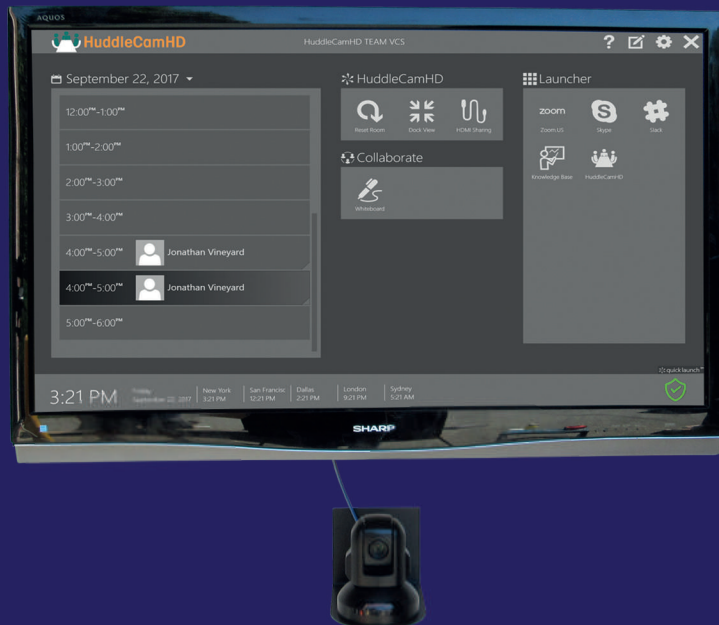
AQUOS

HuddleCamHD

HuddleCamHD TEAM VCS

? ✎ ⚙ ✕

September 22, 2017

12:00PM-1:00PM

1:00PM-2:00PM

2:00PM-3:00PM

3:00PM-4:00PM

4:00PM-5:00PM Jonathan Vineyard

4:00PM-5:00PM Jonathan Vineyard

5:00PM-6:00PM

HuddleCamHD

Reset Room

Dock View

HDMI Sharing

Collaborate

Whiteboard

Launcher

zoom

Zoom.US

Skype

Slack

Knowledge Base

HuddleCamHD

quick launch

3:21 PM Friday September 22, 2017

New York 3:21 PM

San Francisco 12:21 PM

Dallas 2:21 PM

London 9:21 PM

Sydney 5:21 AM

SHARP